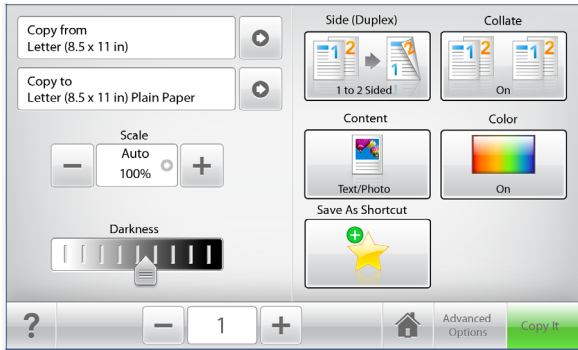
Copy from
Letter (8.5 x 11 in)

Copy to
Letter (8.5 x 11 in) Plain Paper

Scale
Auto
100%

Darkness

Side (Duplex)
1 2
2
1
1 to 2 Sided

Collate
1 2
1 2
On

Content
Text/Photo

Color
On

Save As Shortcut

?
1
Advanced Options
Copy It